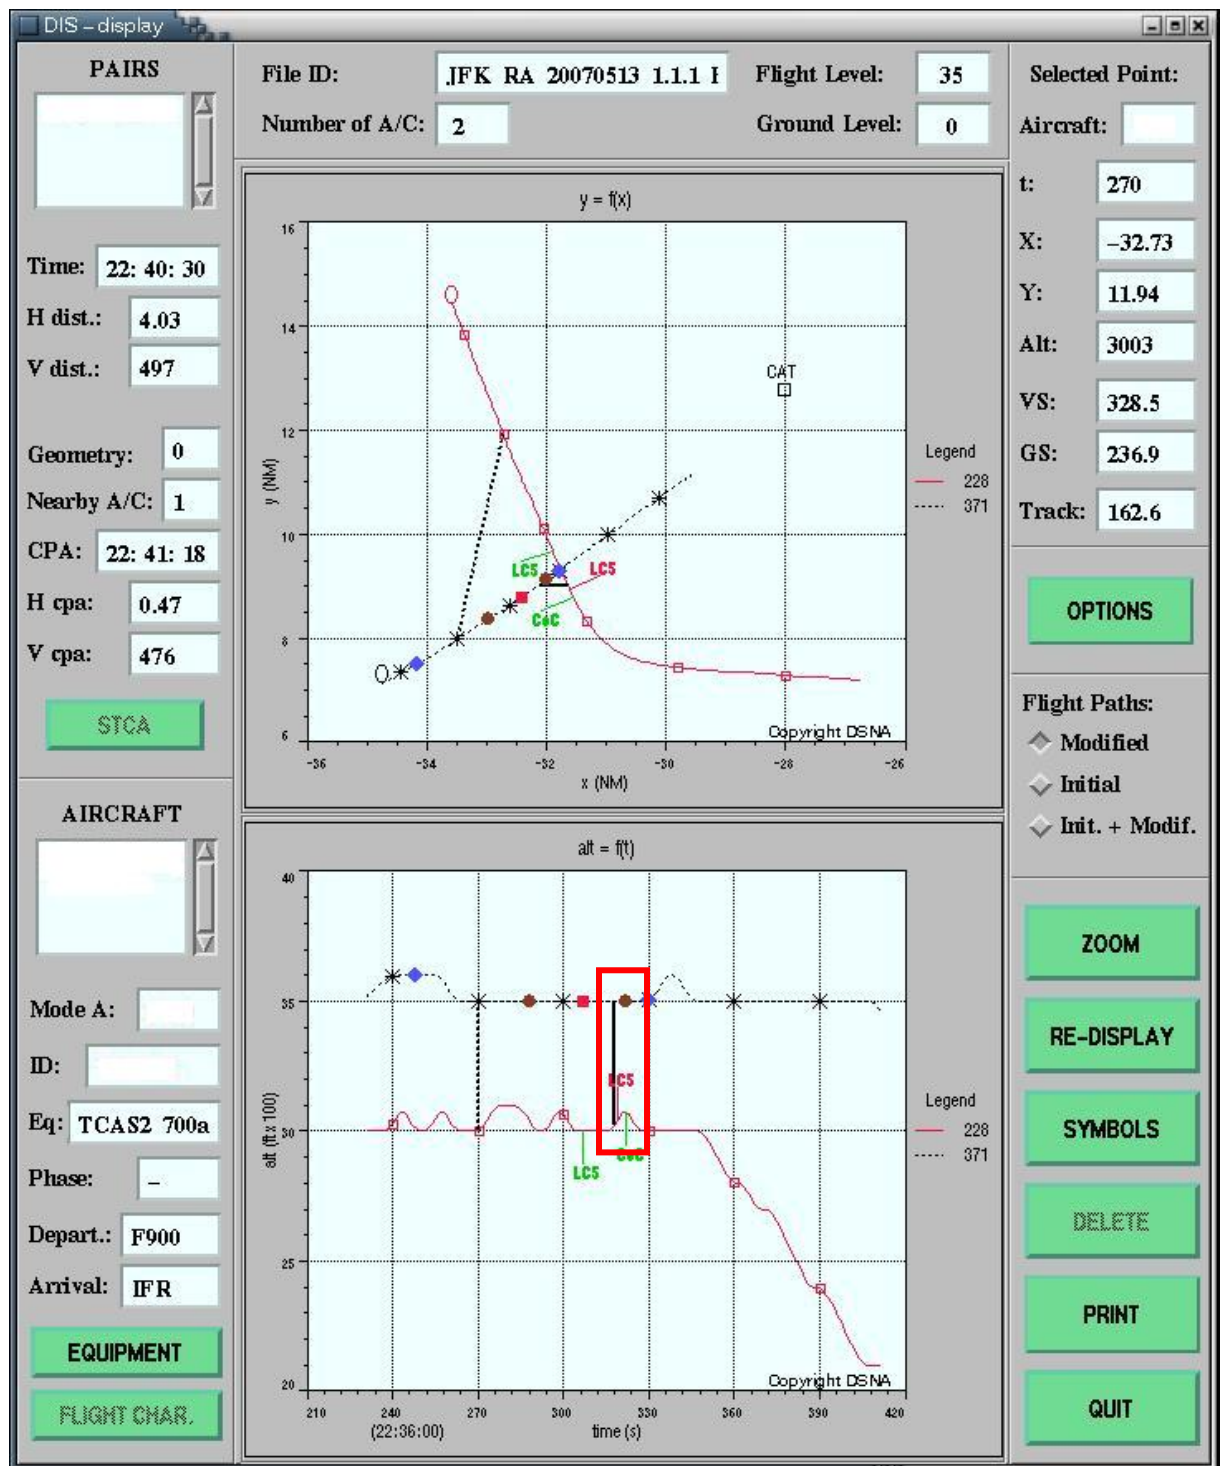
DIS – display

PAIRS

Time: 22: 40: 30
H dist.: 4.03
V dist.: 497

Geometry: 0
Nearby A/C: 1
CPA: 22: 41: 18
H cpa: 0.47
V cpa: 476

STCA

AIRCRAFT

Mode A:
ID:
Eq: TCAS2 700a
Phase: –
Depart.: F900
Arrival: IFR

EQUIPMENT
FLIGHT CHAR.

File ID: JFK RA 20070513 1.1.1 I
Flight Level: 35
Number of A/C: 2
Ground Level: 0

y = f(x)

16
14
12
10
8
6
-36
-34
-32
-30
-28
-26
y (NM)
x (NM)
CAT
LC5
LC5
C6C
Legend
228
371
Copyright DSNA

alt = f(t)

40
35
30
25
20
210
240
(22:36:00)
270
300
330
360
390
420
alt (ft x 100)
time (s)
LC5
LC5
C6C
Legend
228
371
Copyright DSNA

Selected Point:
Aircraft:
t: 270
X: –32.73
Y: 11.94
Alt: 3003
VS: 328.5
GS: 236.9
Track: 162.6

OPTIONS

Flight Paths:
Modified
Initial
Init. + Modif.

ZOOM
RE-DISPLAY
SYMBOLS
DELETE
PRINT
QUIT